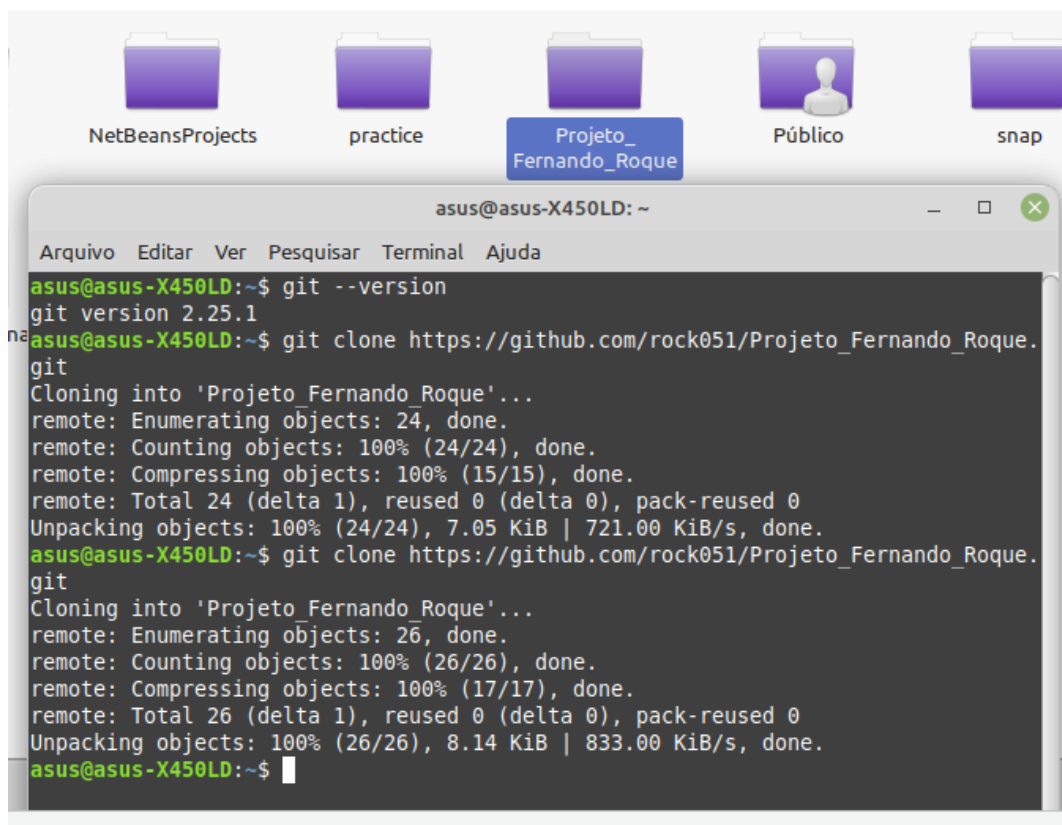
NetBeansProjects

practice

Projeto_ Fernando_Roque

Público

snap

asus@asus-X450LD: ~

Arquivo Editar Ver Pesquisar Terminal Ajuda

asus@asus-X450LD:~$ git --version
git version 2.25.1
asus@asus-X450LD:~$ git clone https://github.com/rock051/Projeto_Fernando_Roque.git
Cloning into 'Projeto_Fernando_Roque'...
remote: Enumerating objects: 24, done.
remote: Counting objects: 100% (24/24), done.
remote: Compressing objects: 100% (15/15), done.
remote: Total 24 (delta 1), reused 0 (delta 0), pack-reused 0
Unpacking objects: 100% (24/24), 7.05 KiB | 721.00 KiB/s, done.
asus@asus-X450LD:~$ git clone https://github.com/rock051/Projeto_Fernando_Roque.git
Cloning into 'Projeto_Fernando_Roque'...
remote: Enumerating objects: 26, done.
remote: Counting objects: 100% (26/26), done.
remote: Compressing objects: 100% (17/17), done.
remote: Total 26 (delta 1), reused 0 (delta 0), pack-reused 0
Unpacking objects: 100% (26/26), 8.14 KiB | 833.00 KiB/s, done.
asus@asus-X450LD:~$